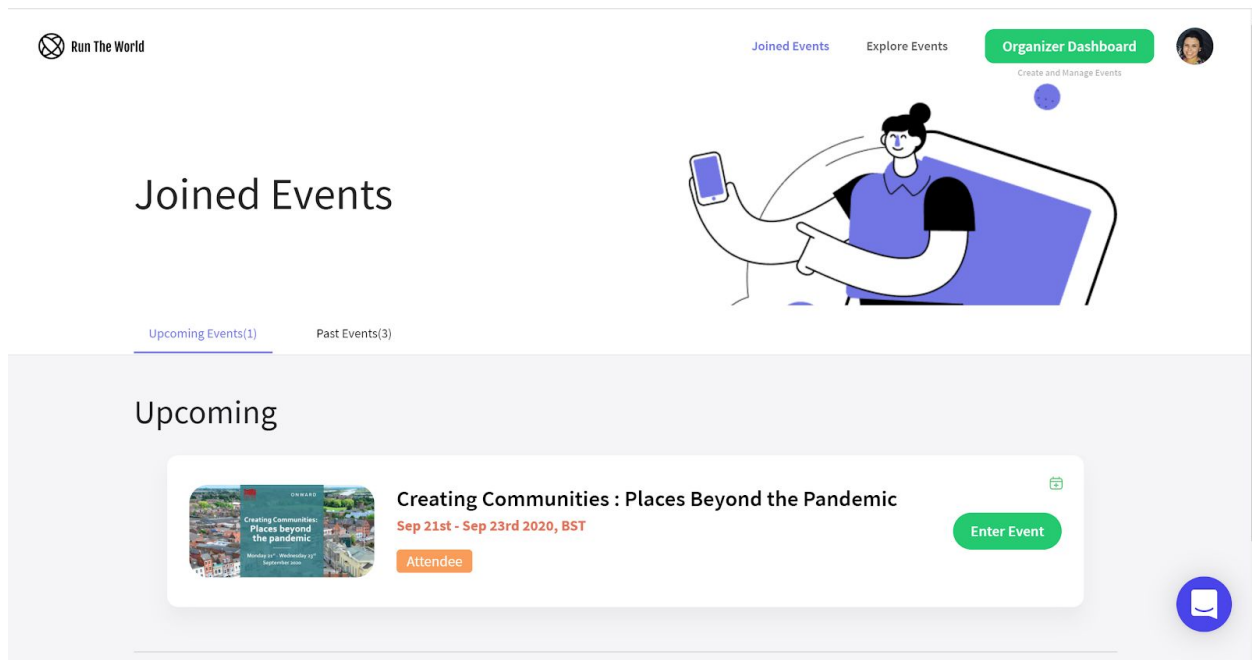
Run The World

Joined Events

Explore Events

Organizer Dashboard

Create and Manage Events

Joined Events

Upcoming Events(1)

Past Events(3)

Upcoming

ONWARD

Creating Communities: Places beyond the pandemic

Monday 21st - Wednesday 23rd September 2020

Creating Communities : Places Beyond the Pandemic

Sep 21st - Sep 23rd 2020, BST

Attendee

Enter Event